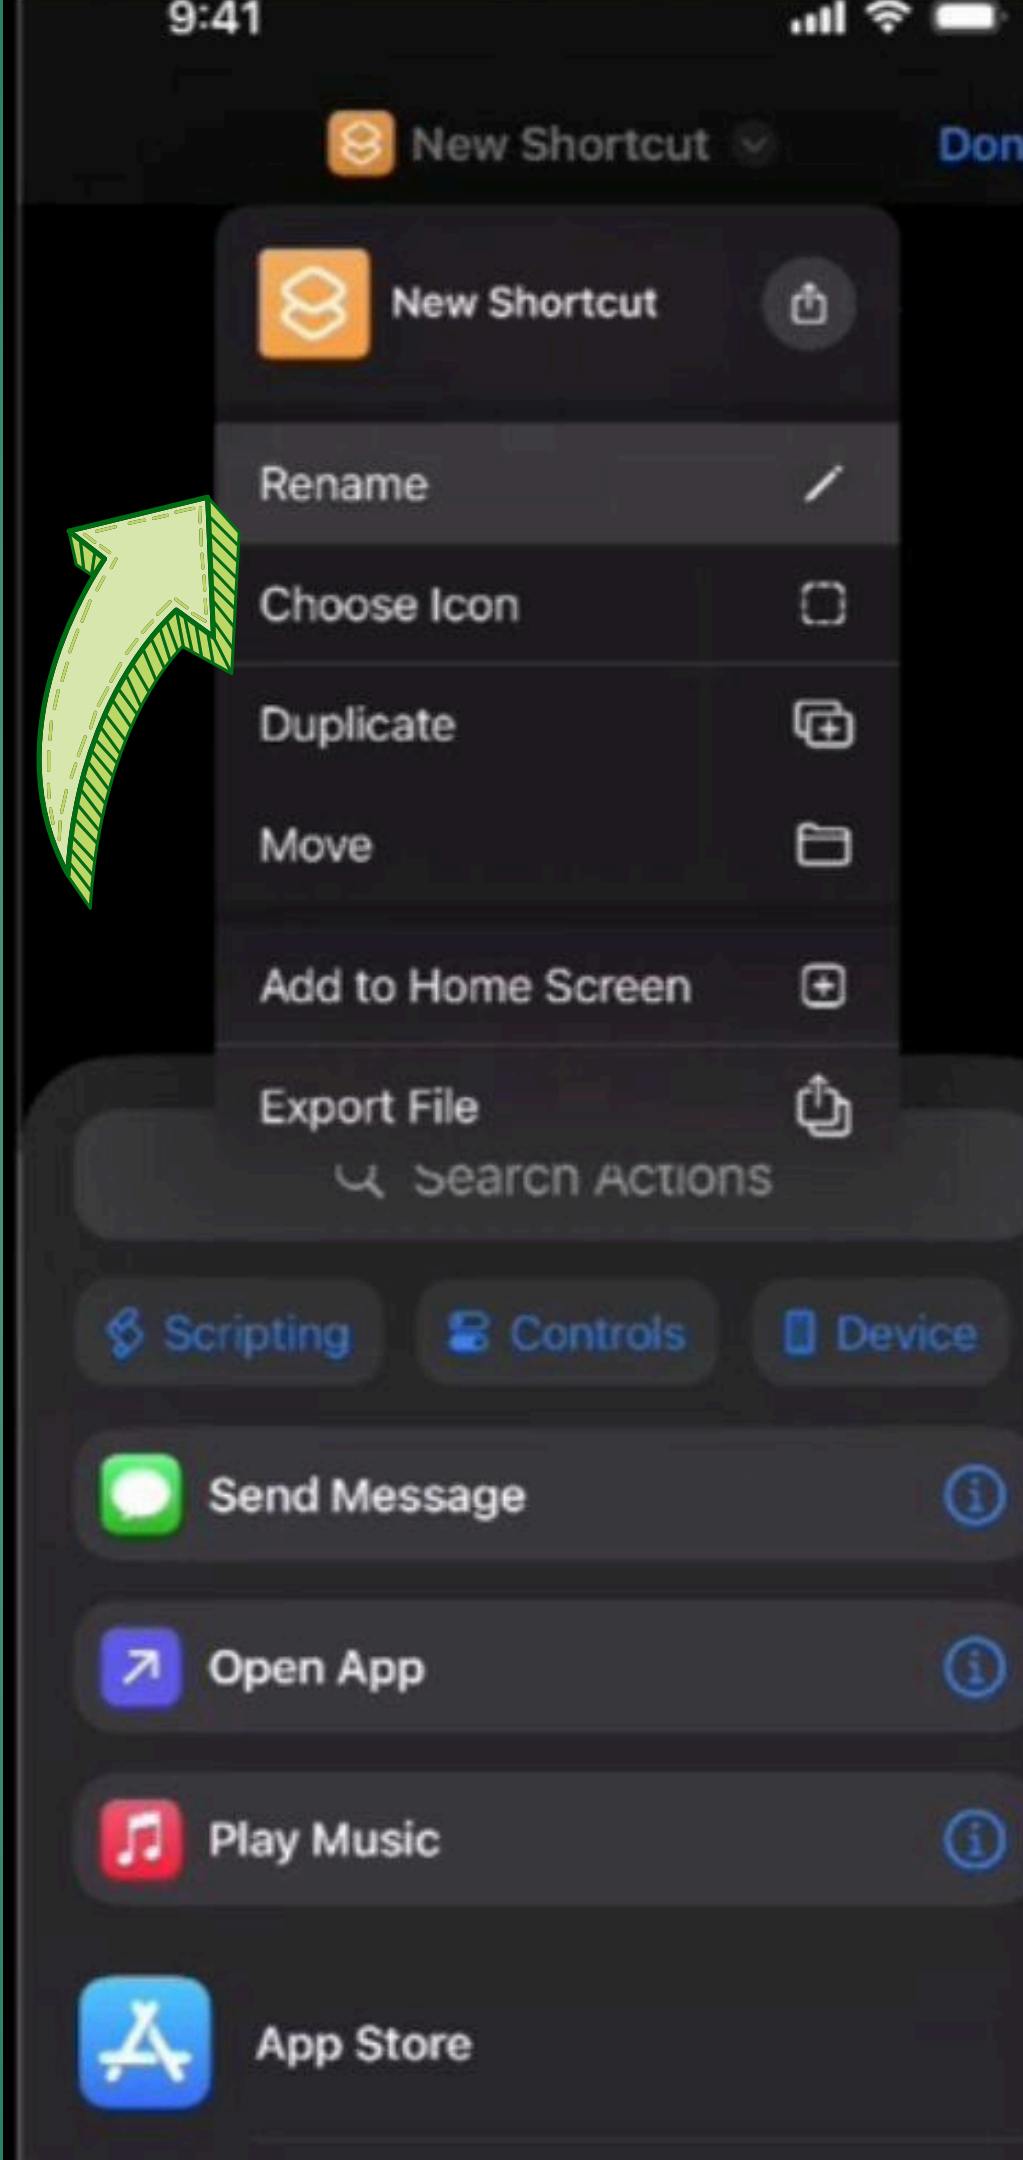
9:41

New Shortcut

Don

New Shortcut

Rename

Choose Icon

Duplicate

Move

Add to Home Screen

Export File

Search Actions

Scripting

Controls

Device

Send Message

Open App

Play Music

App Store